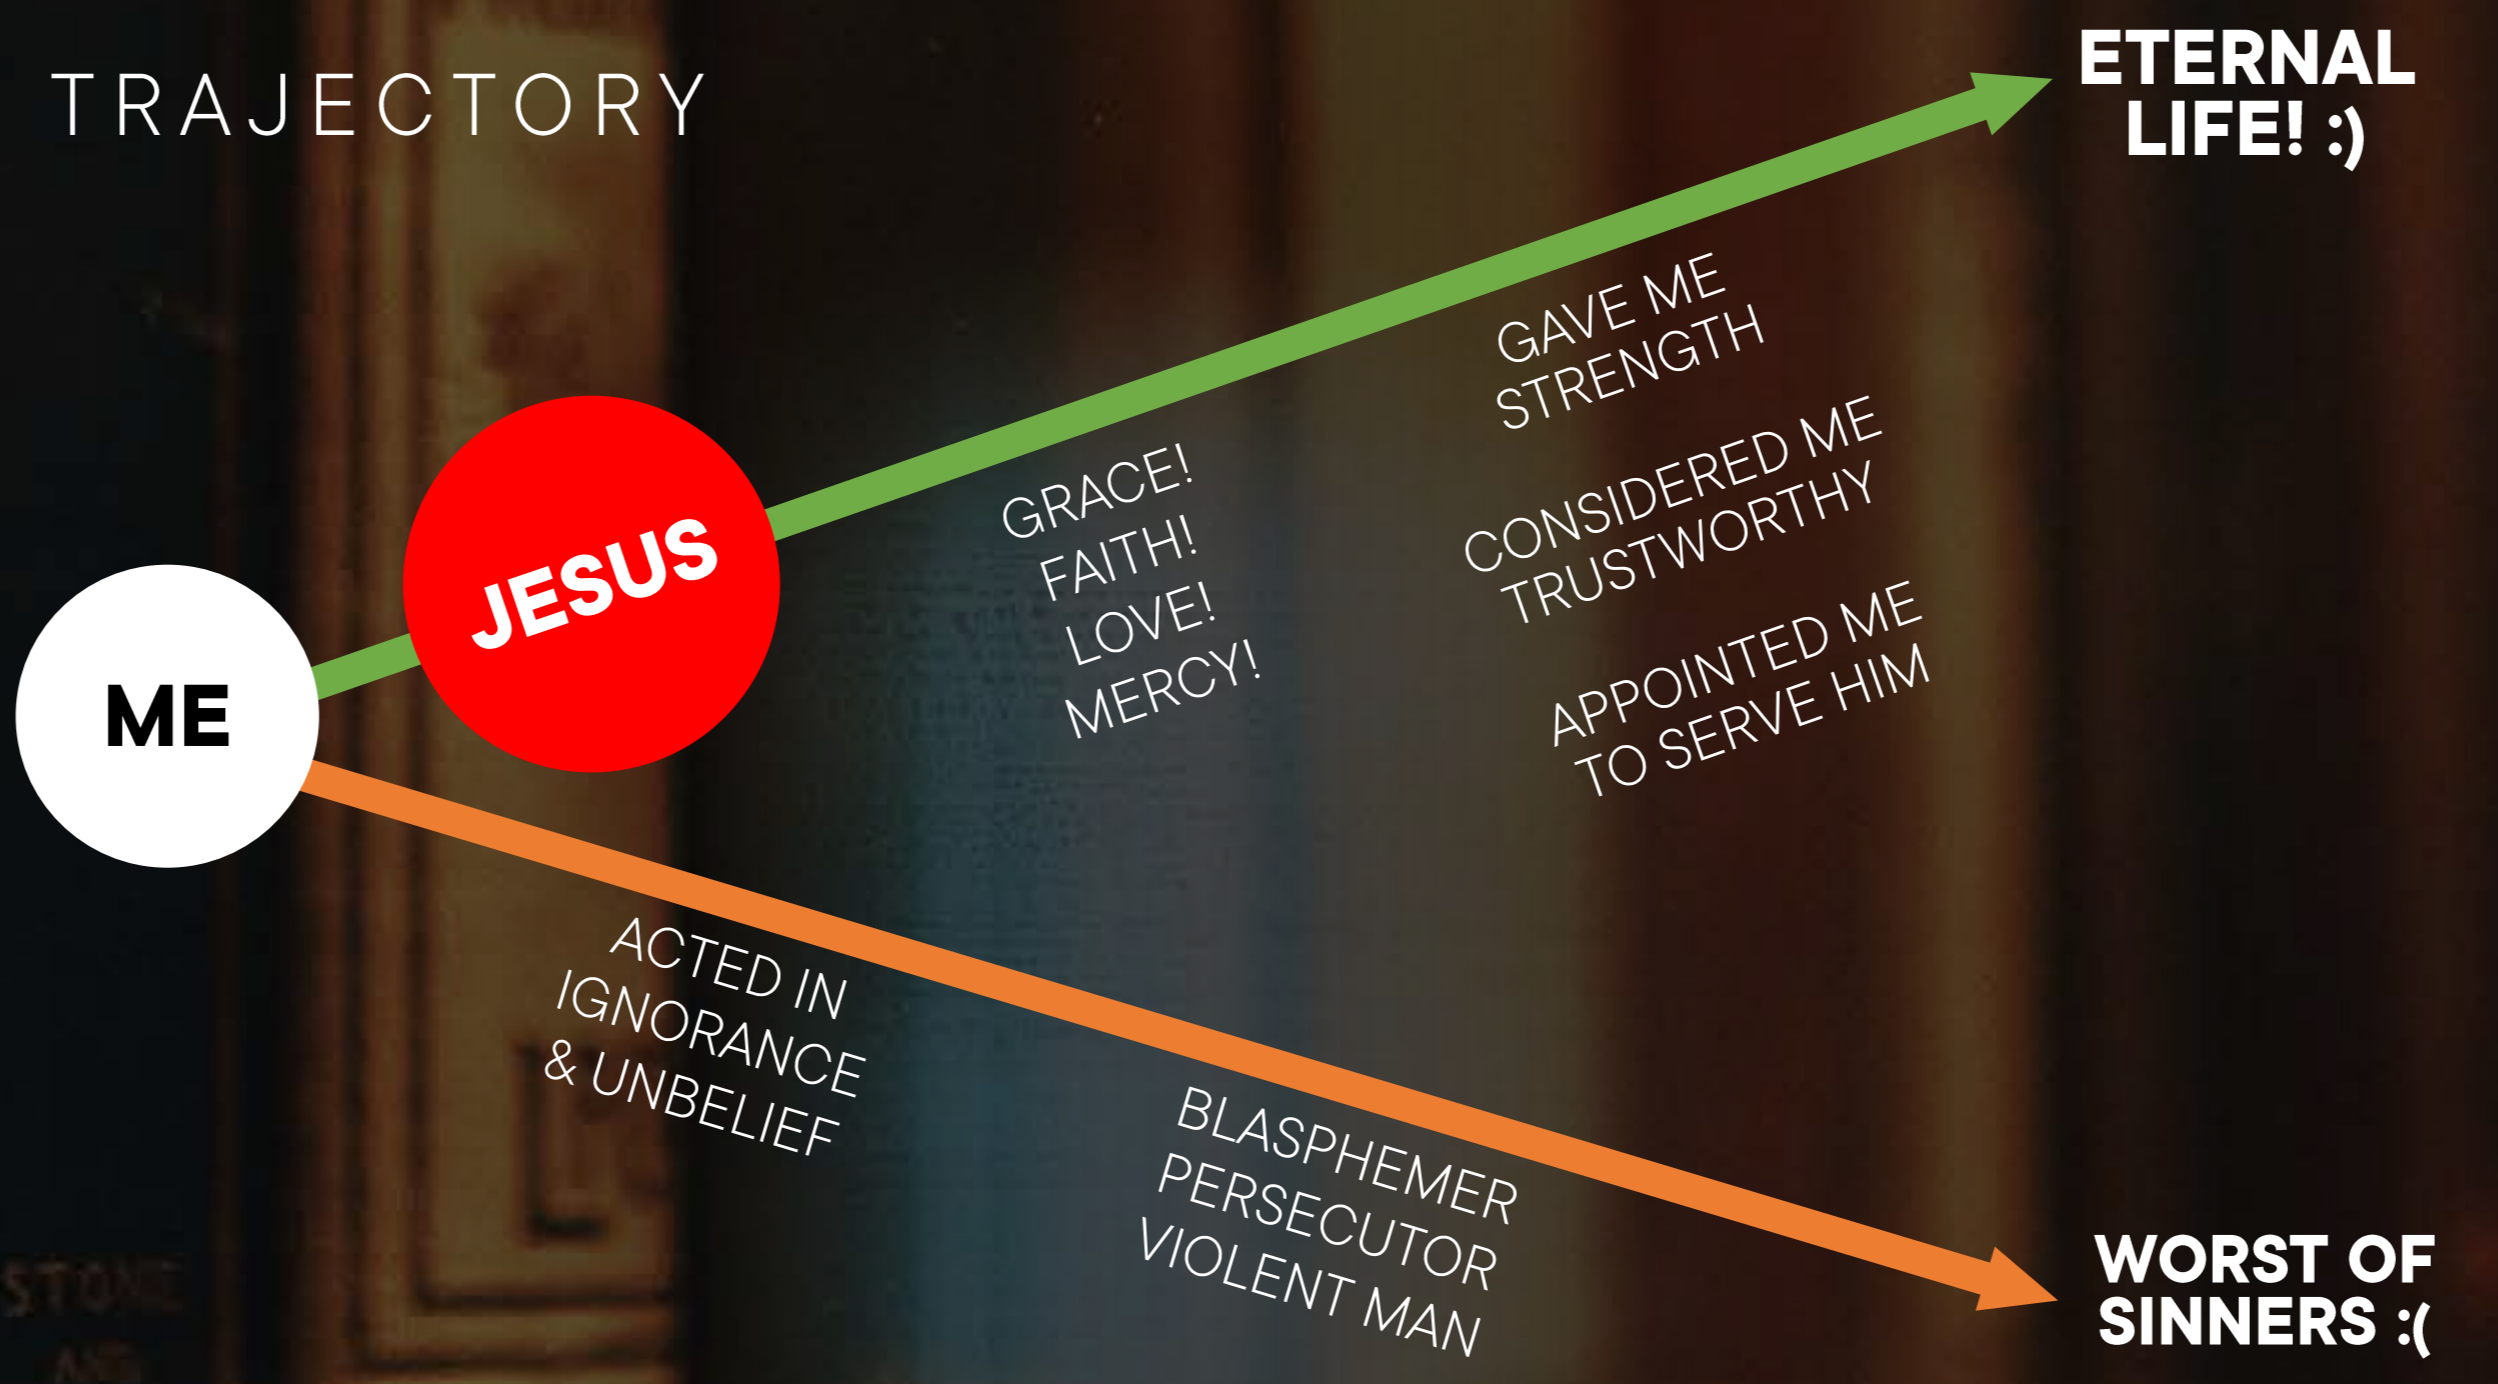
TRAJECTORY

ETERNAL LIFE! :)

ME

JESUS

GRACE!
FAITH!
LOVE!
MERCY!

GAVE ME STRENGTH

CONSIDERED ME TRUSTWORTHY

APPOINTED ME TO SERVE HIM

ACTED IN IGNORANCE & UNBELIEF

BLASPHEMER
PERSECUTOR
VIOLENT MAN

WORST OF SINNERS :(